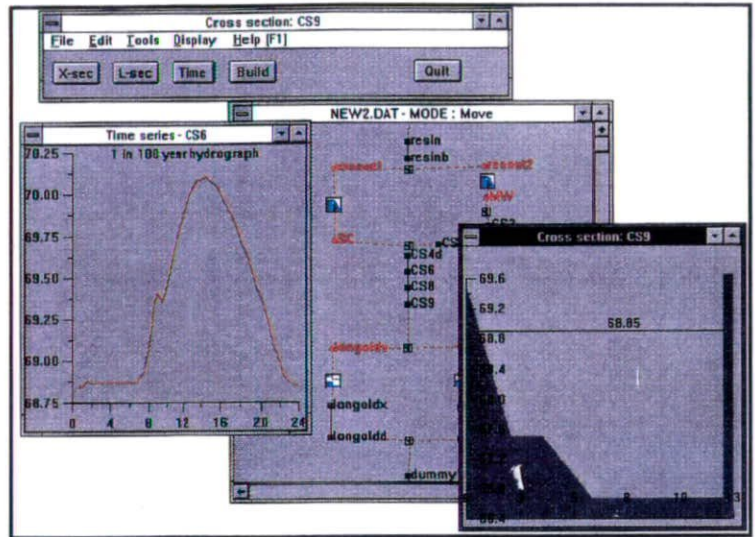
Cross section: CS9
File Edit Tools Display Help [F1]
X-sec L-sec Time Build Quit

NEW2.DAT - MODE : Move

Time series - CS6
1 in 100 year hydrograph
70.25
70.00
69.75
69.50
69.25
69.00
68.75
0 4 8 12 16 20 24

resin
resinb
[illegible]
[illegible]
NEW
CS3
LSC
CS4d
CS6
CS8
CS9
dongoldx
dongoldx
dongoldd
dummy

Cross section: CS9
69.6
69.2
68.85
68.8
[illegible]
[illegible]
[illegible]
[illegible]
8
10
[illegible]